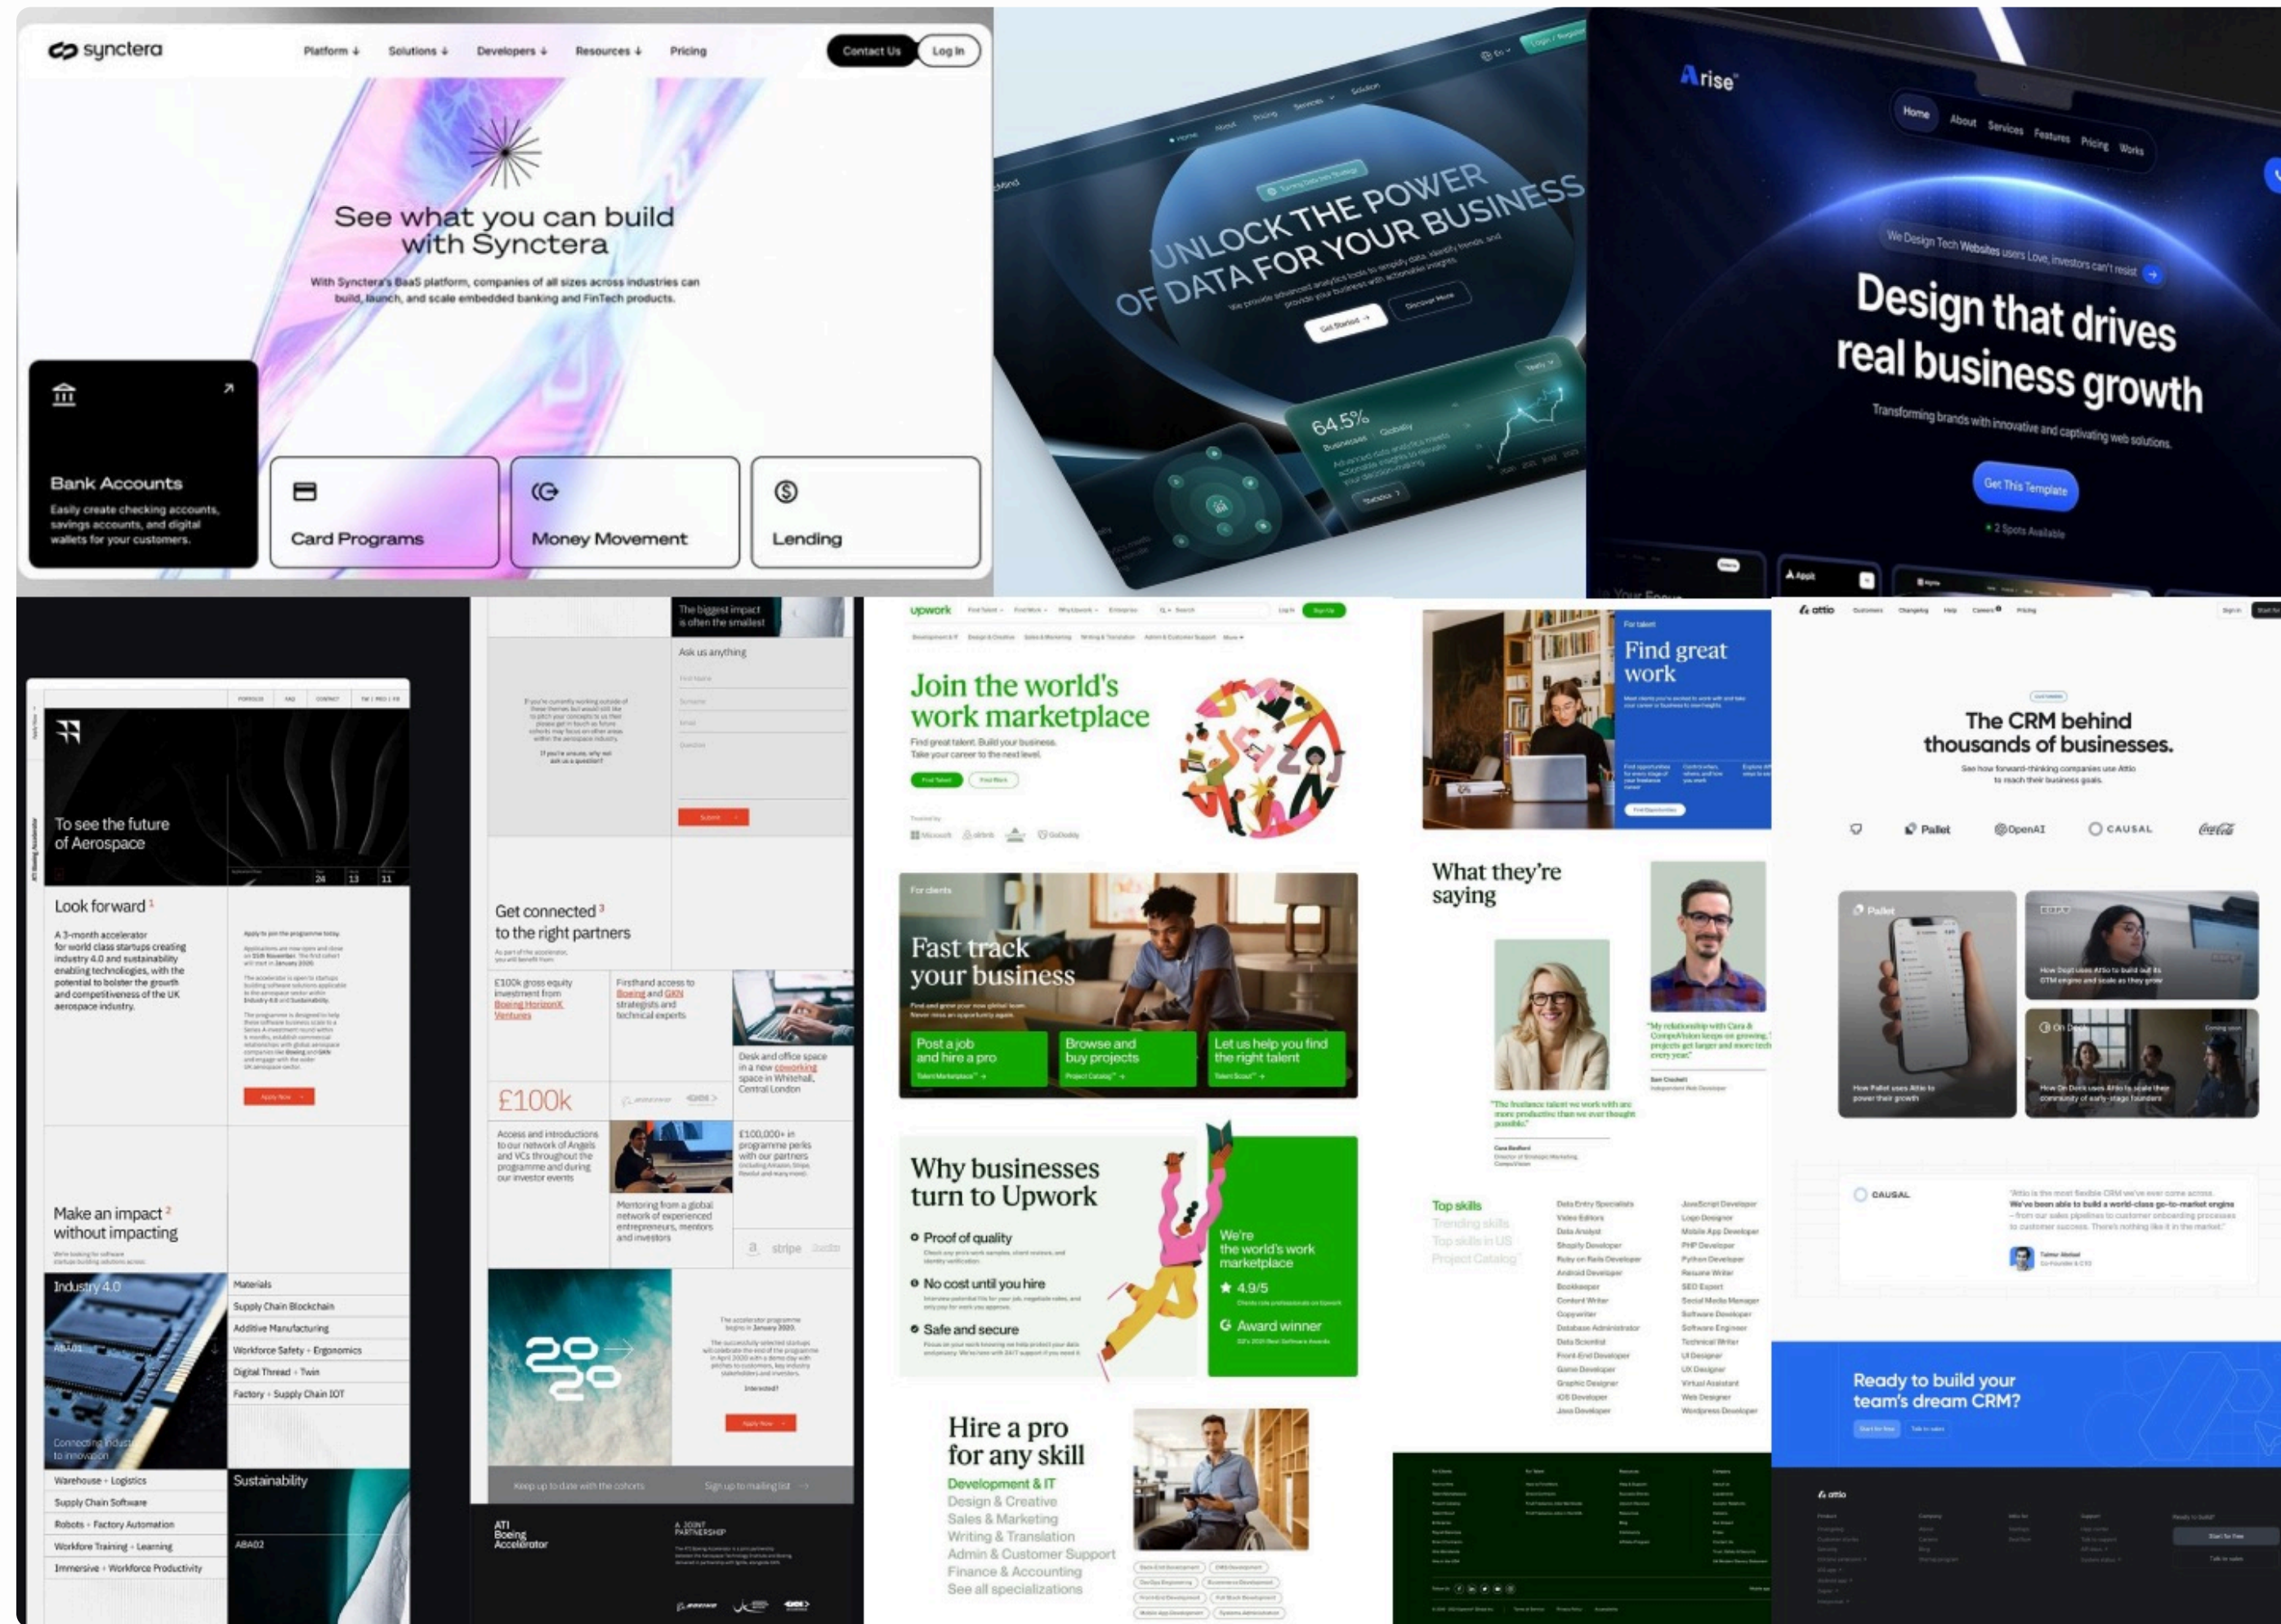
synctera

Platform Solutions Developers Resources Pricing Contact Us Log In

See what you can build with Synctera

With Synctera's BaaS platform, companies of all sizes across industries can build, launch, and scale embedded banking and FinTech products.

Bank Accounts

Easily create checking accounts, savings accounts, and digital wallets for your customers.

Card Programs

Money Movement

Lending

UNLOCK THE POWER OF DATA FOR YOUR BUSINESS

64.5%

Arise

Home About Services Features Pricing Work

We Design Tech Websites users Love, investors can't resist

Design that drives real business growth

Transforming brands with innovative and captivating web solutions.

Get This Template

2 Spots Available

To see the future of Aerospace

Look forward

A 3-month accelerator for world class startups creating industry 4.0 and sustainability enabling technologies, with the potential to bolster the growth and competitiveness of the UK aerospace industry.

Make an impact without impacting

Industry 4.0

Materials
Supply Chain Blockchain
Additive Manufacturing
Workforce Safety · Ergonomics
Digital Thread · Twin
Factory · Supply Chain IOT

Warehouse · Logistics
Supply Chain Software
Robots · Factory Automation
Workforce Training · Learning
Immersive · Workforce Productivity

Sustainability

The biggest impact is often the smallest

Ask us anything

Get connected to the right partners

£100k gross equity investment from Boeing HorizonX Ventures

Firsthand access to Boeing and GKN strategists and technical experts

Desk and office space in a new coworking space in Whitehall, Central London

£100k

Access and introductions to our network of Angels and VCs throughout the programme and during our investor events

Mentoring from a global network of experienced entrepreneurs, mentors and investors

£100,000+ in programme perks with our partners

stripe

ATI Boeing Accelerator

A JOINT PARTNERSHIP

upwork

Join the world's work marketplace

Find great talent. Build your business. Take your career to the next level.

Fast track your business

Post a job and hire a pro

Browse and buy projects

Let us help you find the right talent

Why businesses turn to Upwork

Proof of quality

No cost until you hire

Safe and secure

We're the world's work marketplace

4.9/5

Award winner

Hire a pro for any skill

Development & IT
Design & Creative
Sales & Marketing
Writing & Translation
Admin & Customer Support
Finance & Accounting
See all specializations

Find great work

What they're saying

Top skills
Trending skills
Top skills in US
Project Catalog

attio

The CRM behind thousands of businesses.

See how forward-thinking companies use Attio to reach their business goals.

Pallet OpenAI CAUSAL

CAUSAL

Ready to build your team's dream CRM?

attio